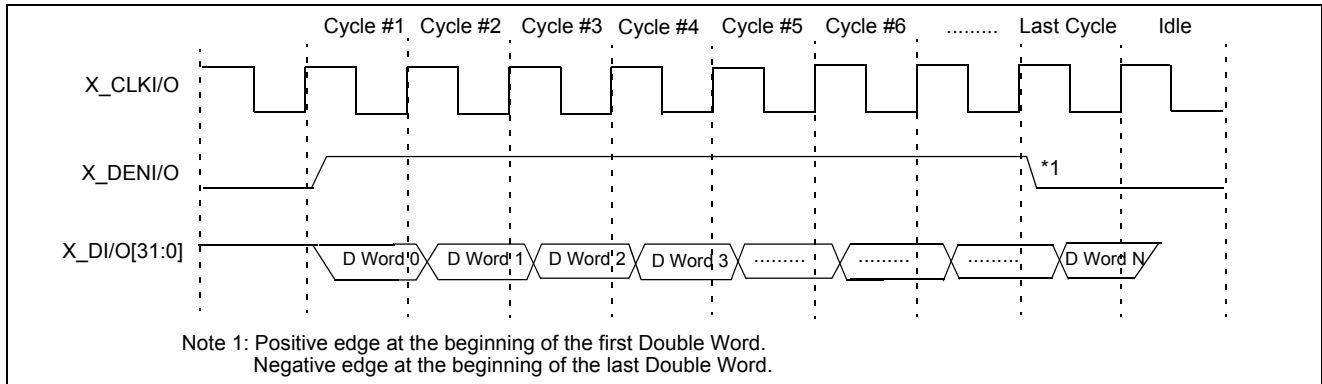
Cycle #1 Cycle #2 Cycle #3 Cycle #4 Cycle #5 Cycle #6 ......... Last Cycle Idle

X_CLKI/O

X_DENI/O

*1

X_DI/O[31:0]

D Word 0 D Word 1 D Word 2 D Word 3 ......... ......... ......... D Word N

Note 1: Positive edge at the beginning of the first Double Word.
Negative edge at the beginning of the last Double Word.